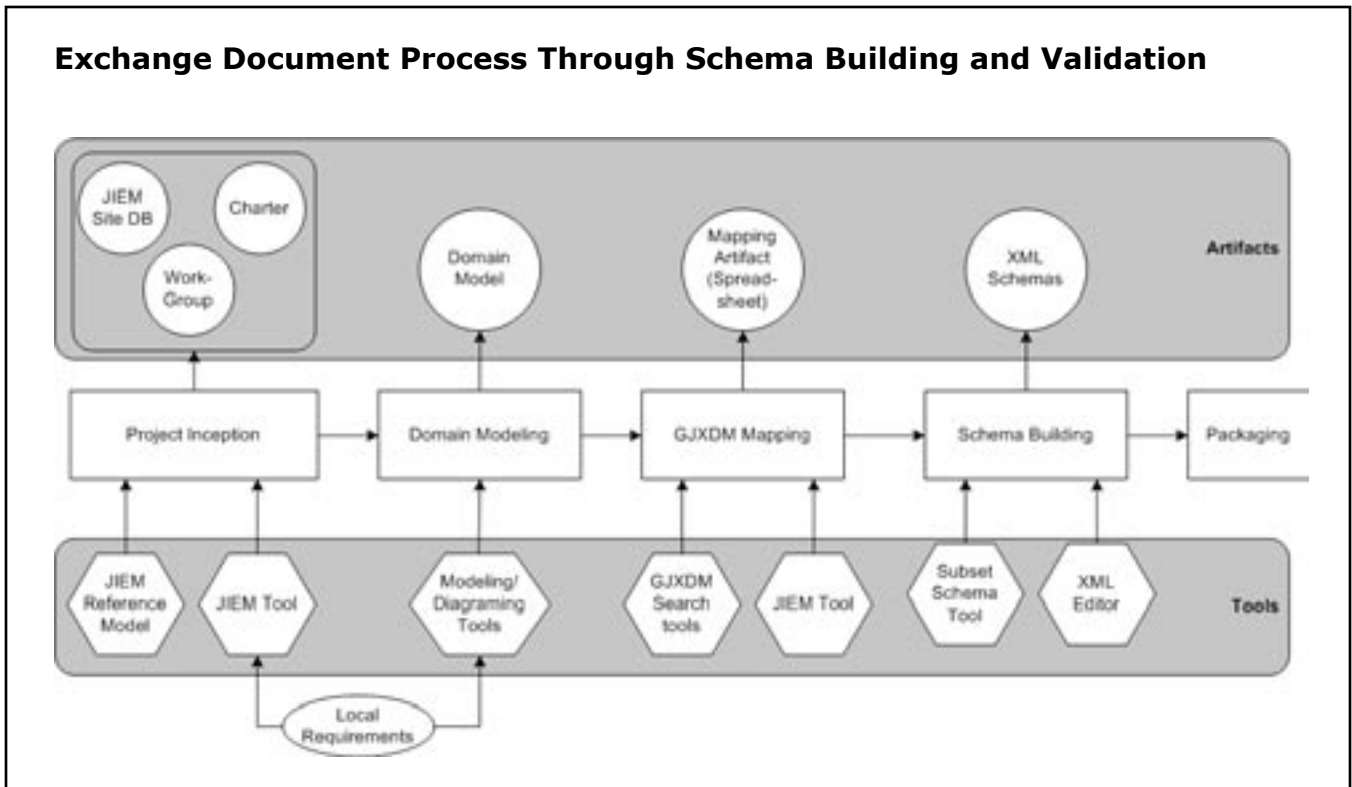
Exchange Document Process Through Schema Building and Validation

JIEM Site DB

Charter

Work-Group

Domain Model

Mapping Artifact (Spread-sheet)

XML Schemas

Artifacts

Project Inception

Domain Modeling

GJXDM Mapping

Schema Building

Packaging

JIEM Reference Model

JIEM Tool

Modeling/ Diagraming Tools

GJXDM Search tools

JIEM Tool

Subset Schema Tool

XML Editor

Tools

Local Requirements